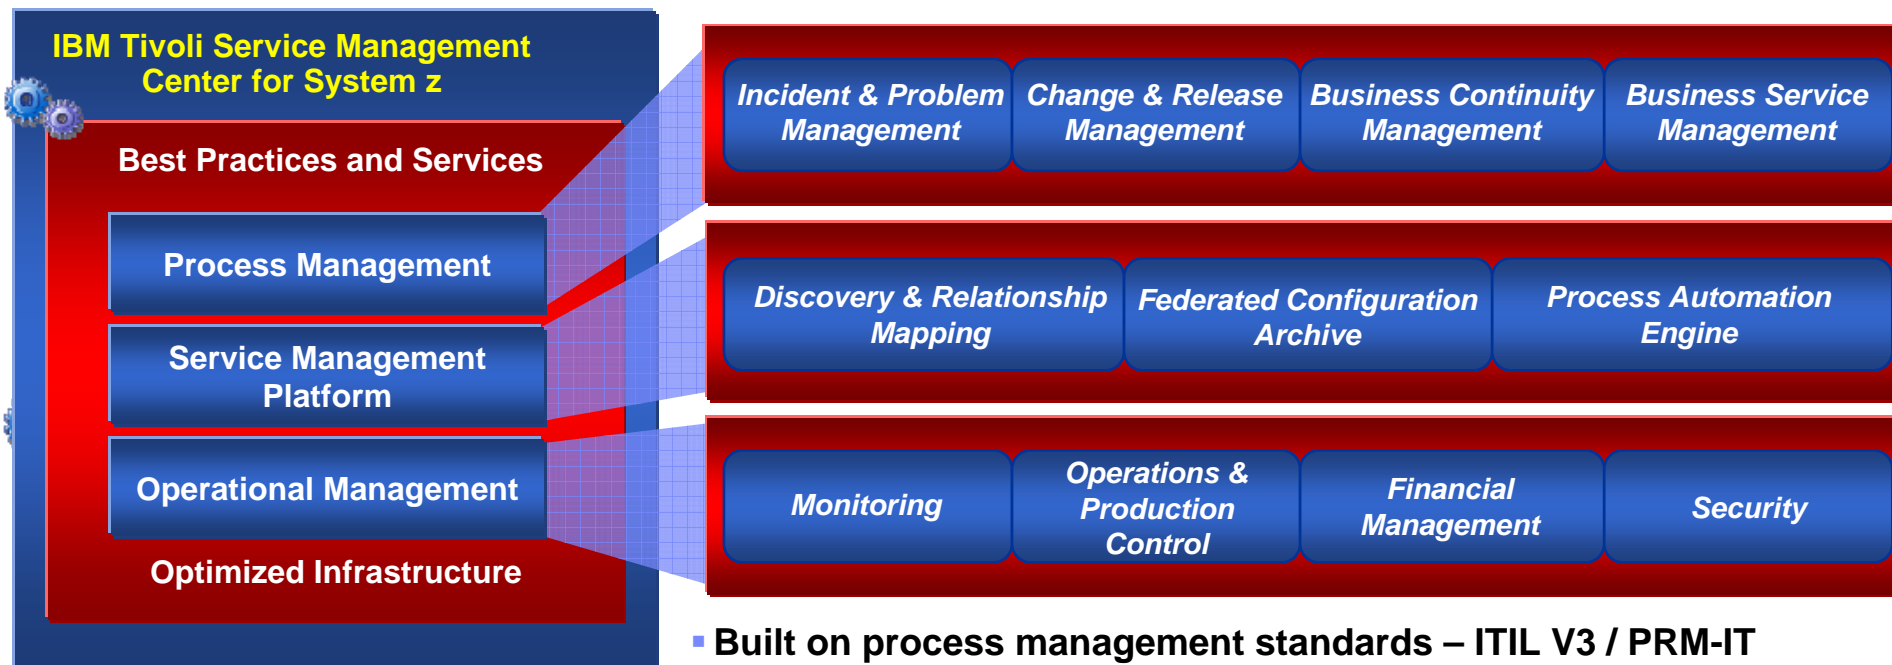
IBM Tivoli Service Management Center for System z

Best Practices and Services

Process Management

Service Management Platform

Operational Management

Optimized Infrastructure

Incident & Problem Management

Change & Release Management

Business Continuity Management

Business Service Management

Discovery & Relationship Mapping

Federated Configuration Archive

Process Automation Engine

Monitoring

Operations & Production Control

Financial Management

Security

Built on process management standards – ITIL V3 / PRM-IT